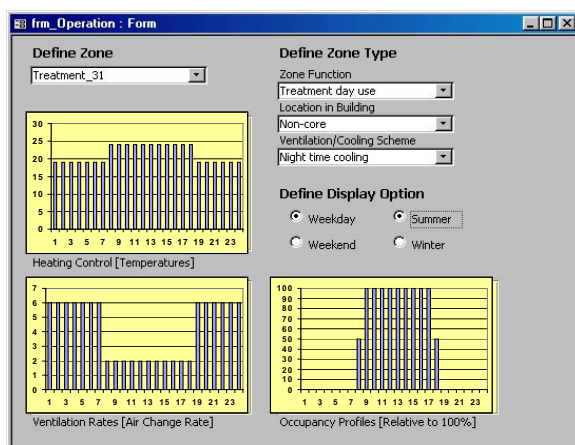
frm_Operation : Form

Define Zone

Treatment_31

Define Zone Type

Zone Function

Treatment day use

Location in Building

Non-core

Ventilation/Cooling Scheme

Night time cooling

Define Display Option

Weekday

Summer

Weekend

Winter

30
25
20
15
10
5
0
1 3 5 7 9 11 13 15 17 19 21 23

Heating Control [Temperatures]

7
6
5
4
3
2
1
0
1 3 5 7 9 11 13 15 17 19 21 23

Ventilation Rates [Air Change Rate]

100
90
80
70
60
50
40
30
20
10
0
1 3 5 7 9 11 13 15 17 19 21 23

Occupancy Profiles [Relative to 100%]